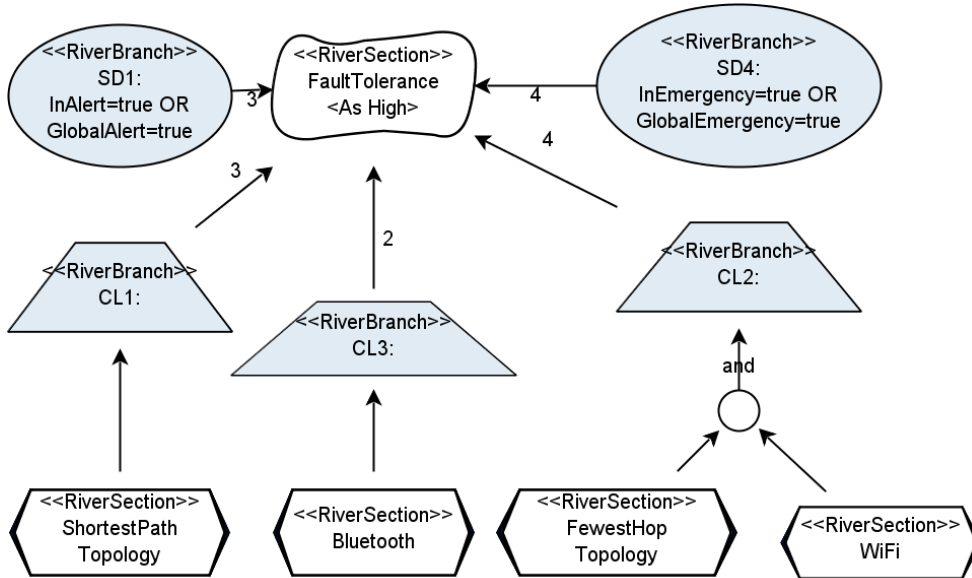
<<RiverBranch>>
SD1:
InAlert=true OR
GlobalAlert=true

3

<<RiverSection>>
FaultTolerance
<As High>

4

<<RiverBranch>>
SD4:
InEmergency=true OR
GlobalEmergency=true

4

3

2

<<RiverBranch>>
CL1:

<<RiverBranch>>
CL3:

<<RiverBranch>>
CL2:

and

<<RiverSection>>
ShortestPath
Topology

<<RiverSection>>
Bluetooth

<<RiverSection>>
FewestHop
Topology

<<RiverSection>>
WiFi